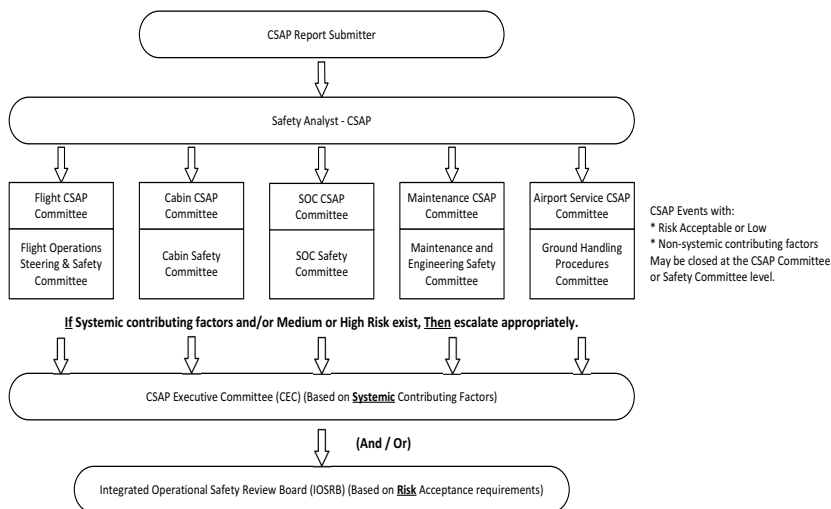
CSAP Report Submitter

Safety Analyst - CSAP

Flight CSAP Committee

Flight Operations Steering & Safety Committee

Cabin CSAP Committee

Cabin Safety Committee

SOC CSAP Committee

SOC Safety Committee

Maintenance CSAP Committee

Maintenance and Engineering Safety Committee

Airport Service CSAP Committee

Ground Handling Procedures Committee

CSAP Events with:
* Risk Acceptable or Low
* Non-systemic contributing factors
May be closed at the CSAP Committee or Safety Committee level.

If Systemic contributing factors and/or Medium or High Risk exist, Then escalate appropriately.

CSAP Executive Committee (CEC) (Based on Systemic Contributing Factors)

(And / Or)

Integrated Operational Safety Review Board (IOSRB) (Based on Risk Acceptance requirements)